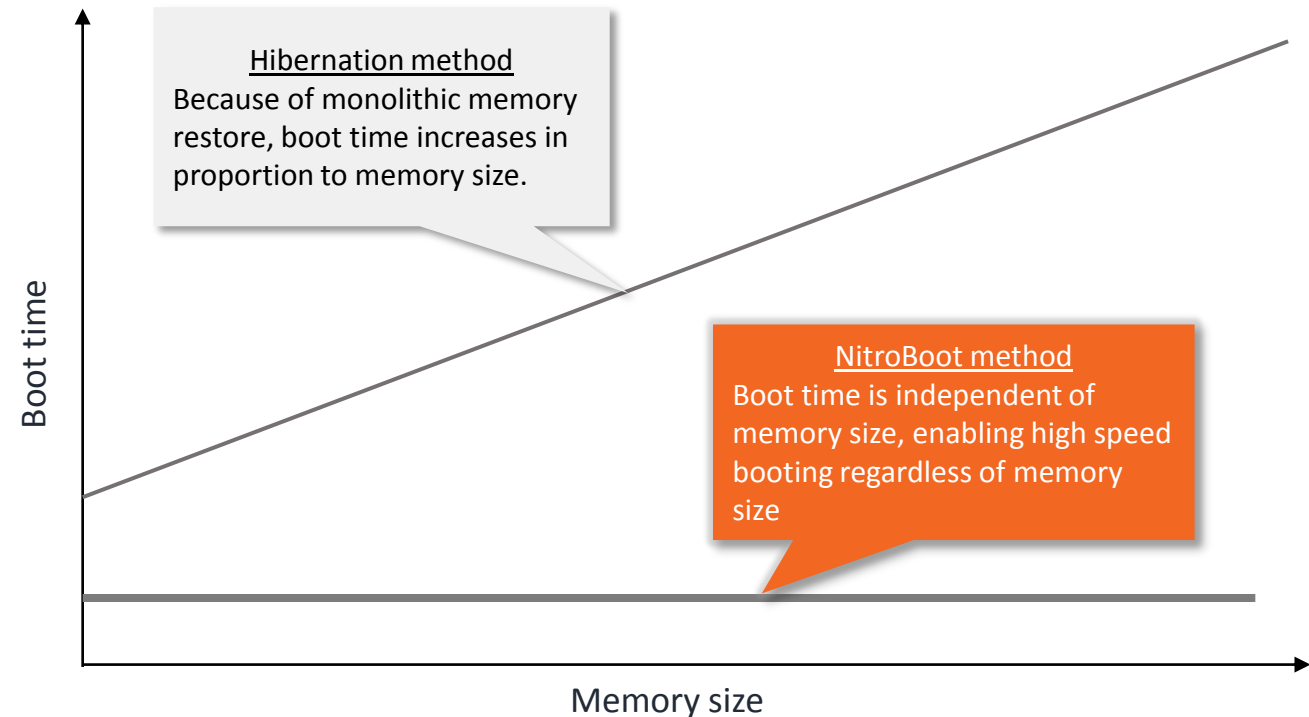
Hibernation method
Because of monolithic memory restore, boot time increases in proportion to memory size.

Boot time

NitroBoot method
Boot time is independent of memory size, enabling high speed booting regardless of memory size

Memory size